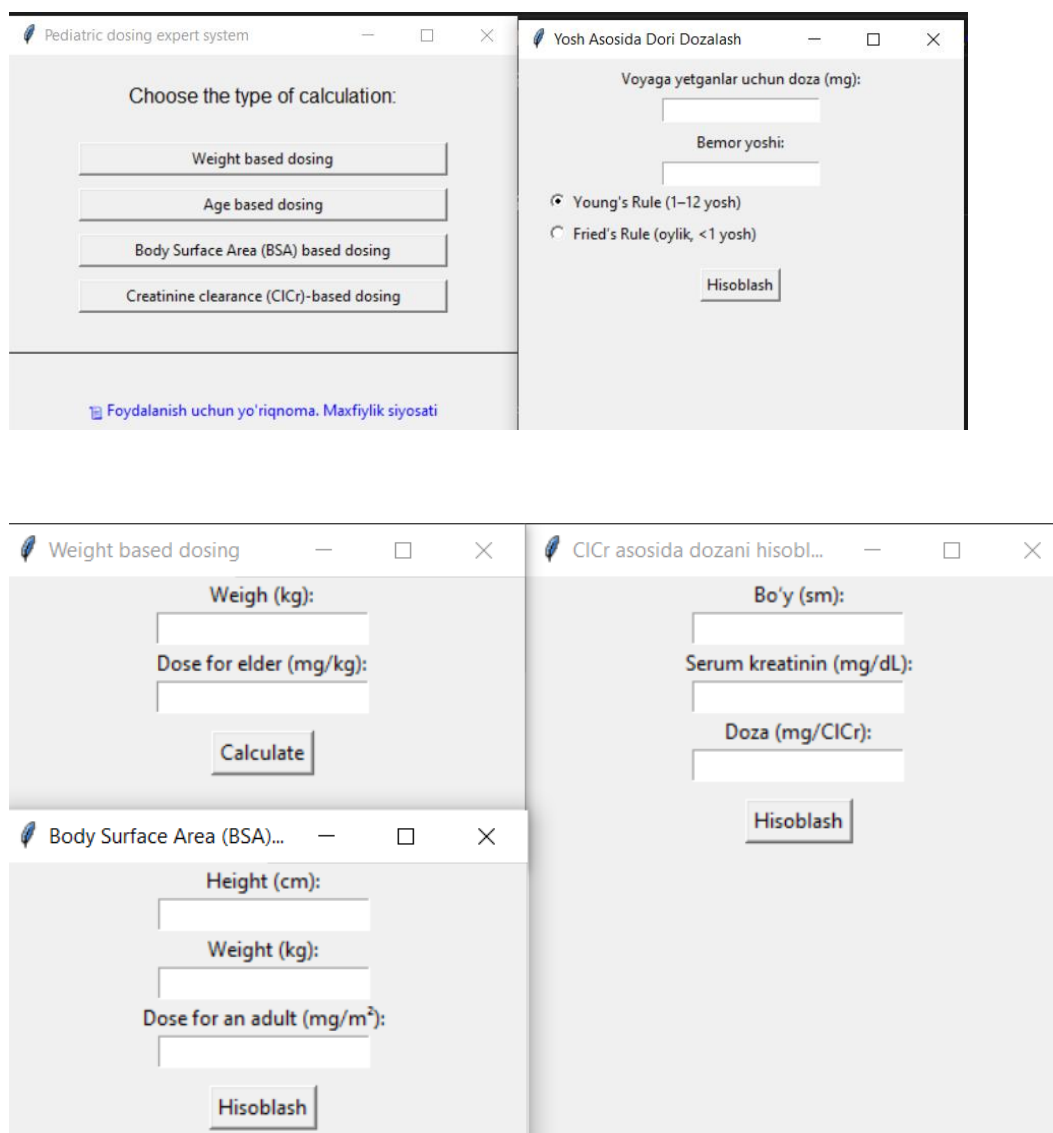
Pediatric dosing expert system

Choose the type of calculation:

Weight based dosing

Age based dosing

Body Surface Area (BSA) based dosing

Creatinine clearance (ClCr)-based dosing

Foydalanish uchun yo'riqnoma. Maxfiylik siyosati

Yosh Asosida Dori Dozalash

Voyaga yetganlar uchun doza (mg):

Bemor yoshi:

Young's Rule (1–12 yosh)

Fried's Rule (oylik, <1 yosh)

Hisoblash

Weight based dosing

Weigh (kg):

Dose for elder (mg/kg):

Calculate

Body Surface Area (BSA)...

Height (cm):

Weight (kg):

Dose for an adult (mg/m$^2$):

Hisoblash

ClCr asosida dozani hisobl...

Bo'y (sm):

Serum kreatinin (mg/dL):

Doza (mg/ClCr):

Hisoblash